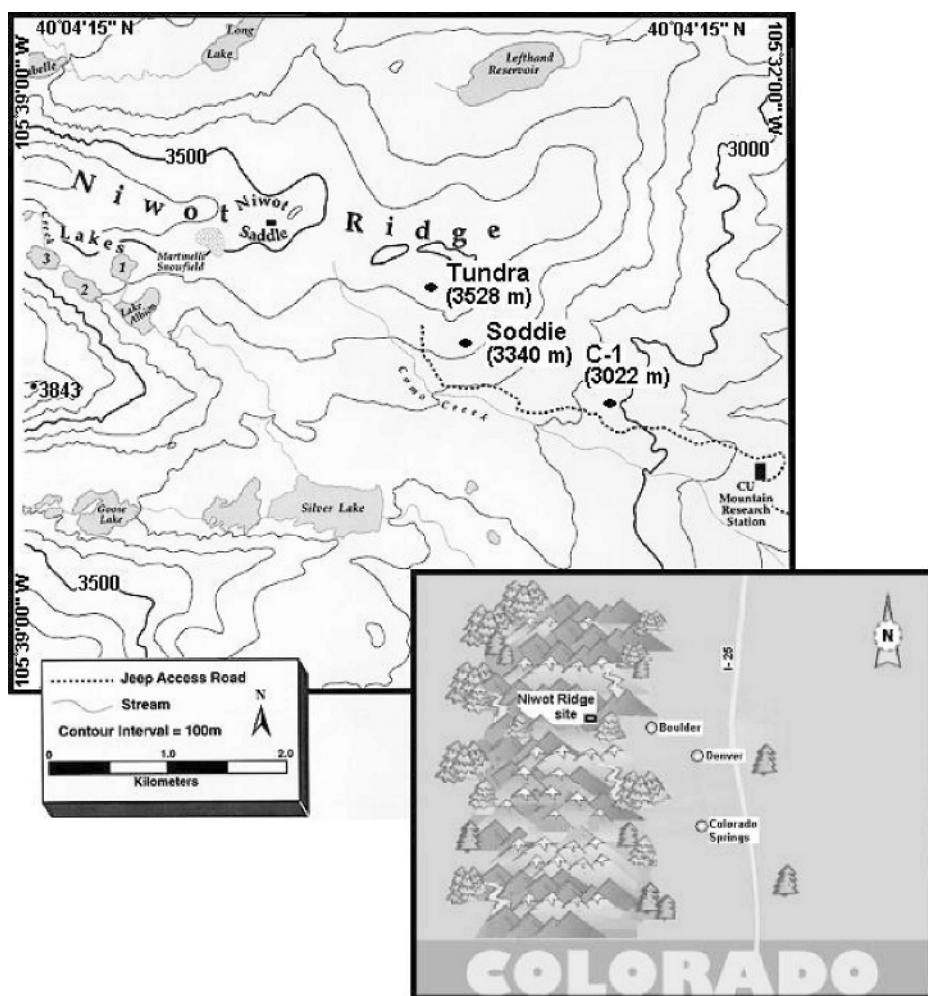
40°04'15" N

40°04'15" N

105°39'00" W

105°32'00" W

Long Lake

Lefthand Reservoir

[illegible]belle

3500

3000

Niwot

Niwot Saddle

Ridge

Green Lakes

3

1

2

Martinelli Snowfield

Lake Albion

Tundra (3528 m)

Soddie (3340 m)

C-1 (3022 m)

Como Creek

3843

CU Mountain Research Station

Goose Lake

Silver Lake

3500

105°39'00" W

Jeep Access Road

Stream

Contour Interval = 100m

N

0 1.0 2.0

Kilometers

N

I-25

Niwot Ridge site

Boulder

Denver

Colorado Springs

COLORADO